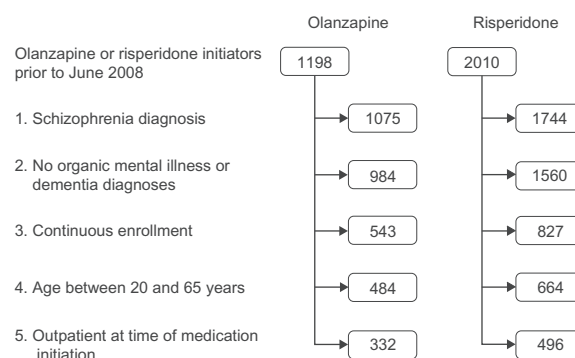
Olanzapine

Risperidone

Olanzapine or risperidone initiators prior to June 2008

1198

2010

1. Schizophrenia diagnosis

1075

1744

2. No organic mental illness or dementia diagnoses

984

1560

3. Continuous enrollment

543

827

4. Age between 20 and 65 years

484

664

5. Outpatient at time of medication initiation

332

496